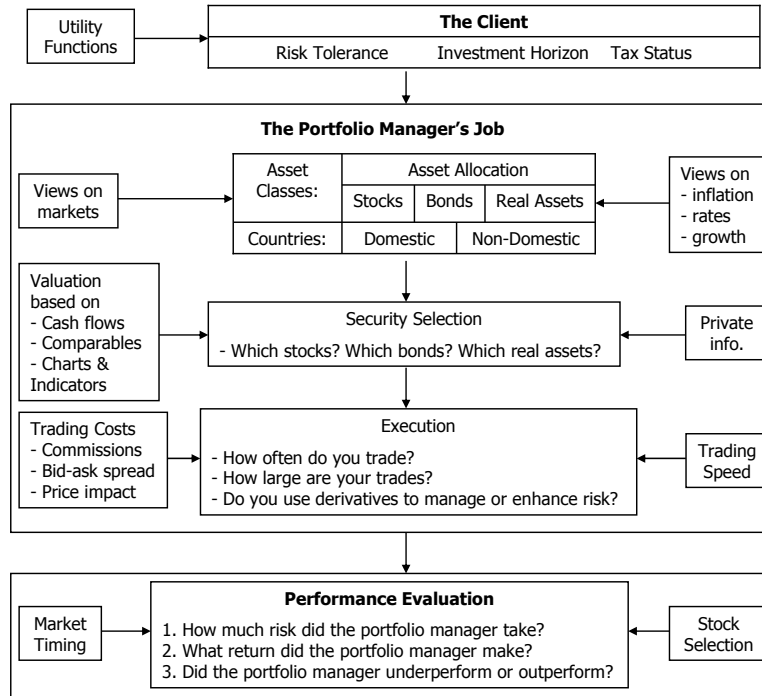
Utility Functions

**The Client**

Risk Tolerance Investment Horizon Tax Status

**The Portfolio Manager's Job**

Views on markets

| Asset Classes: | Asset Allocation | | |
|---|---|---|---|
| | Stocks | Bonds | Real Assets |
| Countries: | Domestic | Non-Domestic | |

Views on
- inflation
- rates
- growth

Valuation based on
- Cash flows
- Comparables
- Charts & Indicators

Security Selection
- Which stocks? Which bonds? Which real assets?

Private info.

Trading Costs
- Commissions
- Bid-ask spread
- Price impact

Execution
- How often do you trade?
- How large are your trades?
- Do you use derivatives to manage or enhance risk?

Trading Speed

Market Timing

**Performance Evaluation**
1. How much risk did the portfolio manager take?
2. What return did the portfolio manager make?
3. Did the portfolio manager underperform or outperform?

Stock Selection